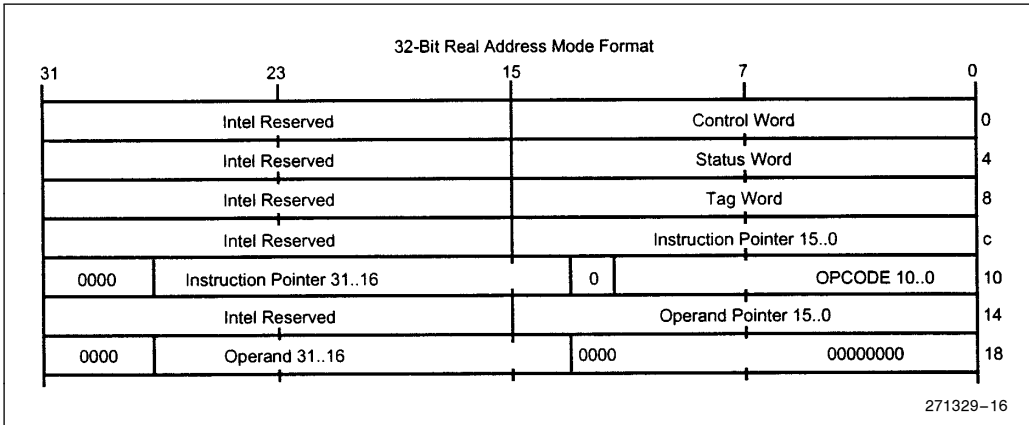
32-Bit Real Address Mode Format

31 23 15 7 0

| Intel Reserved | | Control Word | | 0 |
|---|---|---|---|---|
| Intel Reserved | | Status Word | | 4 |
| Intel Reserved | | Tag Word | | 8 |
| Intel Reserved | | Instruction Pointer 15..0 | | c |
| 0000 | Instruction Pointer 31..16 | 0 | OPCODE 10..0 | 10 |
| Intel Reserved | | Operand Pointer 15..0 | | 14 |
| 0000 | Operand 31..16 | 0000 | 00000000 | 18 |

271329–16